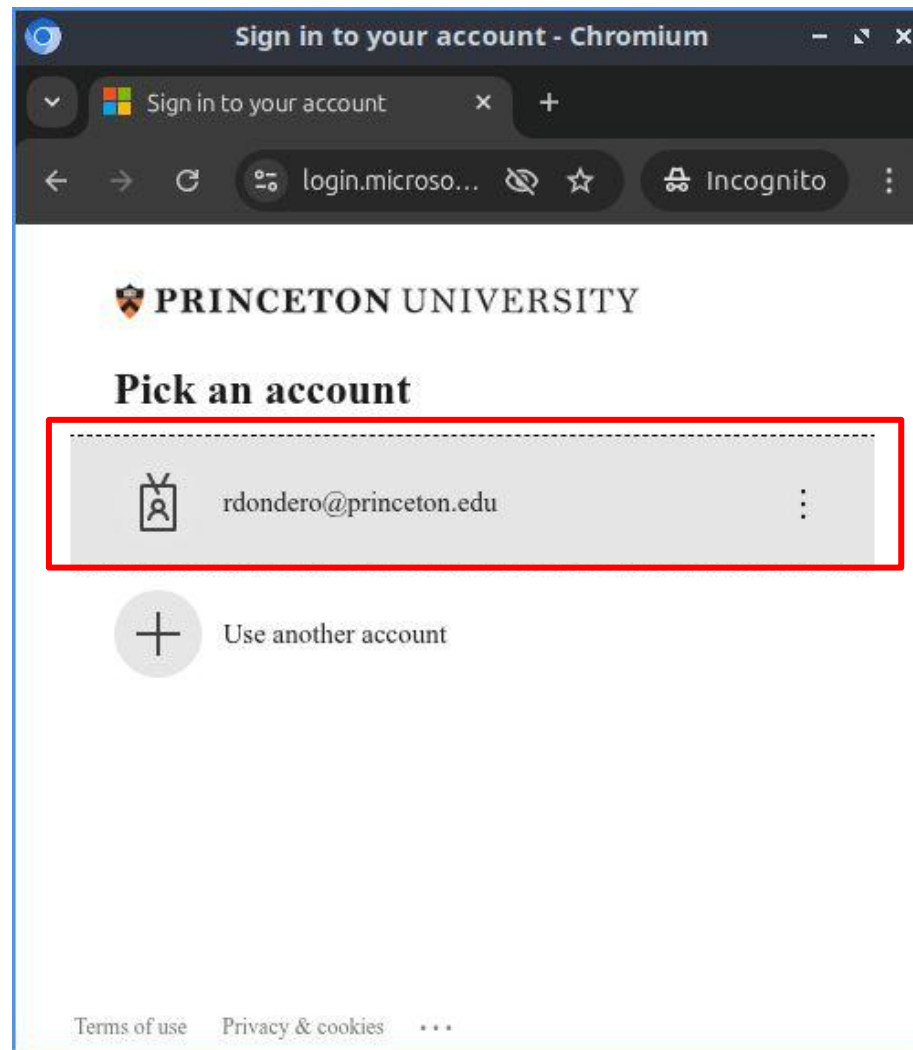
Sign in to your account - Chromium

Sign in to your account

login.microso...

Incognito

PRINCETON UNIVERSITY

Pick an account

rdondero@princeton.edu

Use another account

Terms of use Privacy & cookies ...